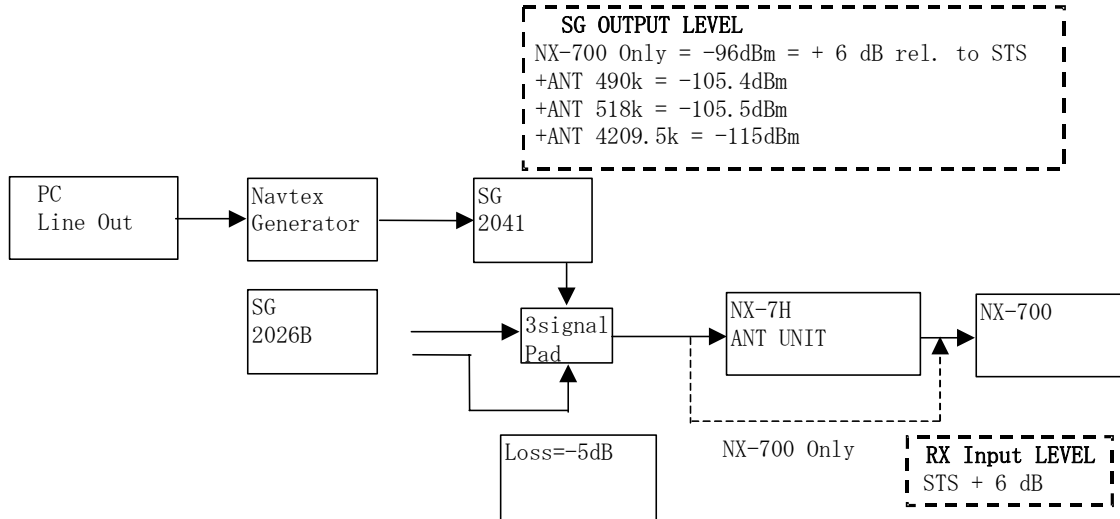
SG OUTPUT LEVEL
NX-700 Only = -96dBm = + 6 dB rel. to STS
+ANT 490k = -105.4dBm
+ANT 518k = -105.5dBm
+ANT 4209.5k = -115dBm

PC
Line Out

Navtex
Generator

SG
2041

SG
2026B

3signal
Pad

NX-7H
ANT UNIT

NX-700

Loss=-5dB

NX-700 Only

RX Input LEVEL
STS + 6 dB